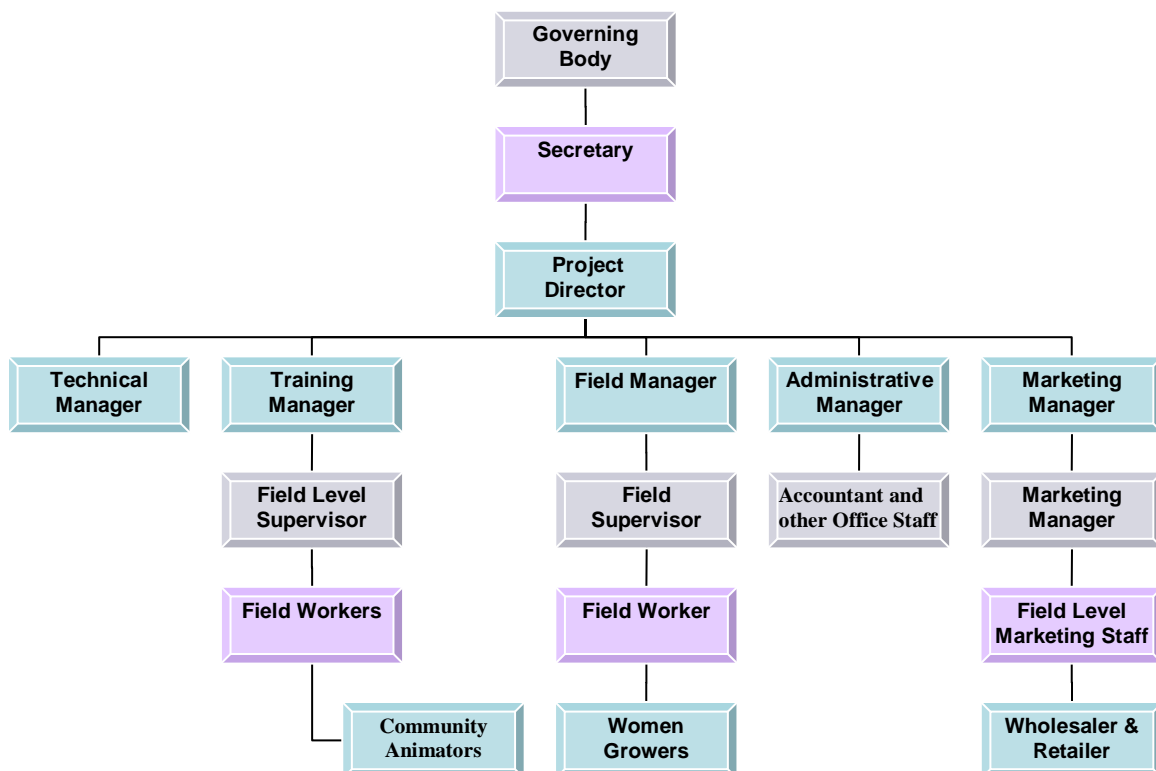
Governing Body

Secretary

Project Director

Technical Manager

Training Manager

Field Level Supervisor

Field Workers

Community Animators

Field Manager

Field Supervisor

Field Worker

Women Growers

Administrative Manager

Accountant and other Office Staff

Marketing Manager

Marketing Manager

Field Level Marketing Staff

Wholesaler & Retailer